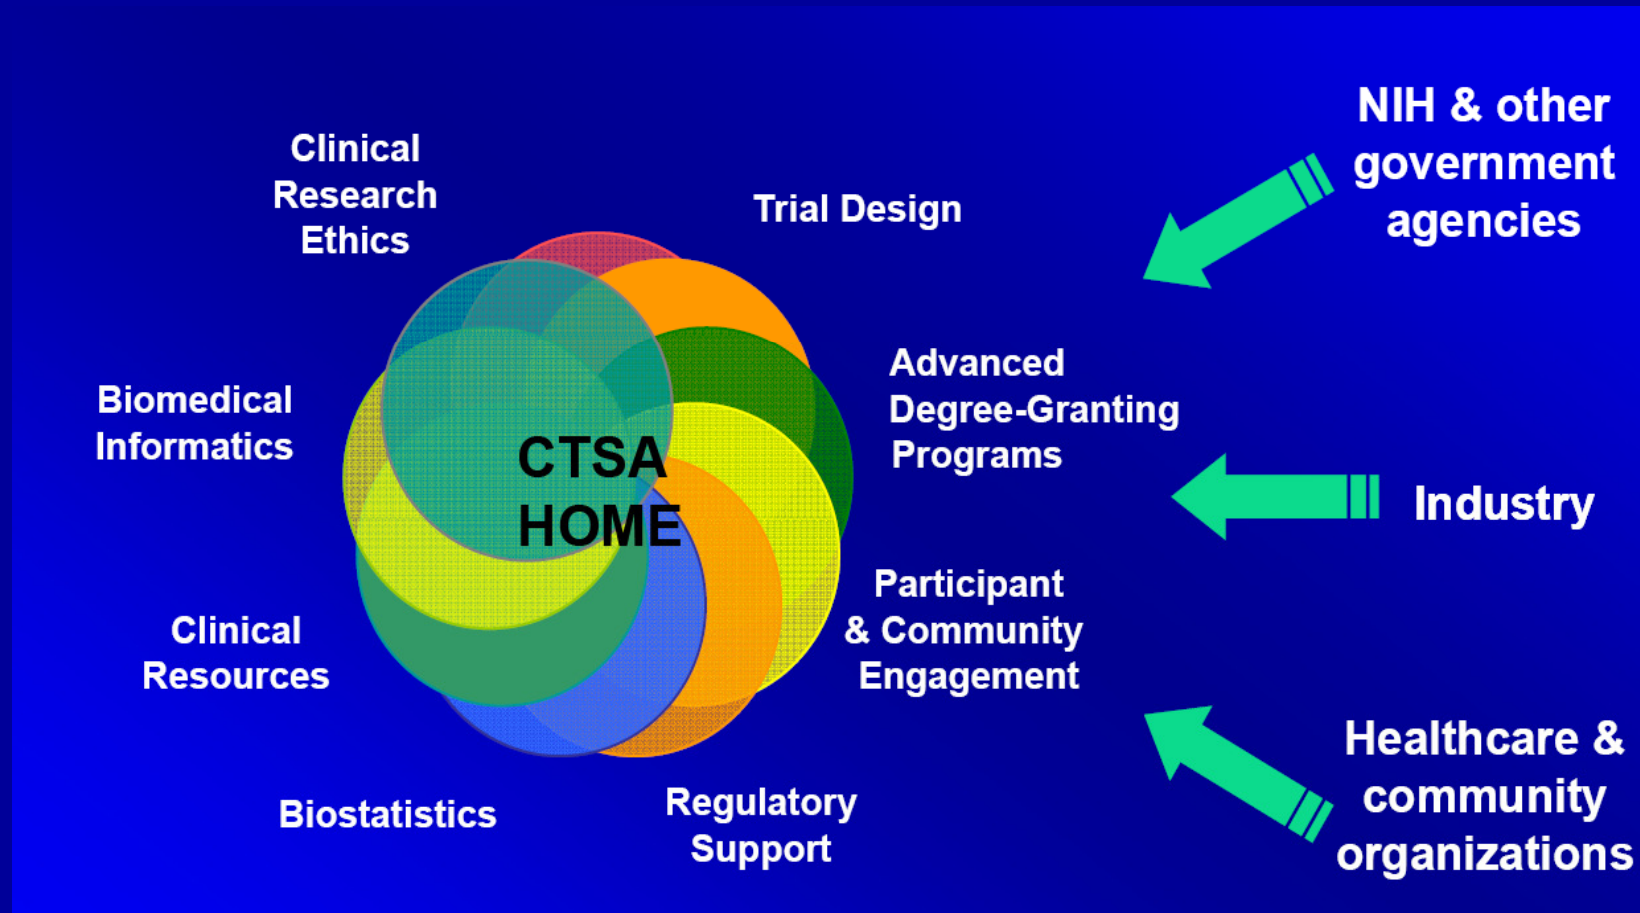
Clinical Research Ethics

Trial Design

NIH & other government agencies

Advanced Degree-Granting Programs

Biomedical Informatics

CTSA HOME

Industry

Participant & Community Engagement

Clinical Resources

Healthcare & community organizations

Biostatistics

Regulatory Support